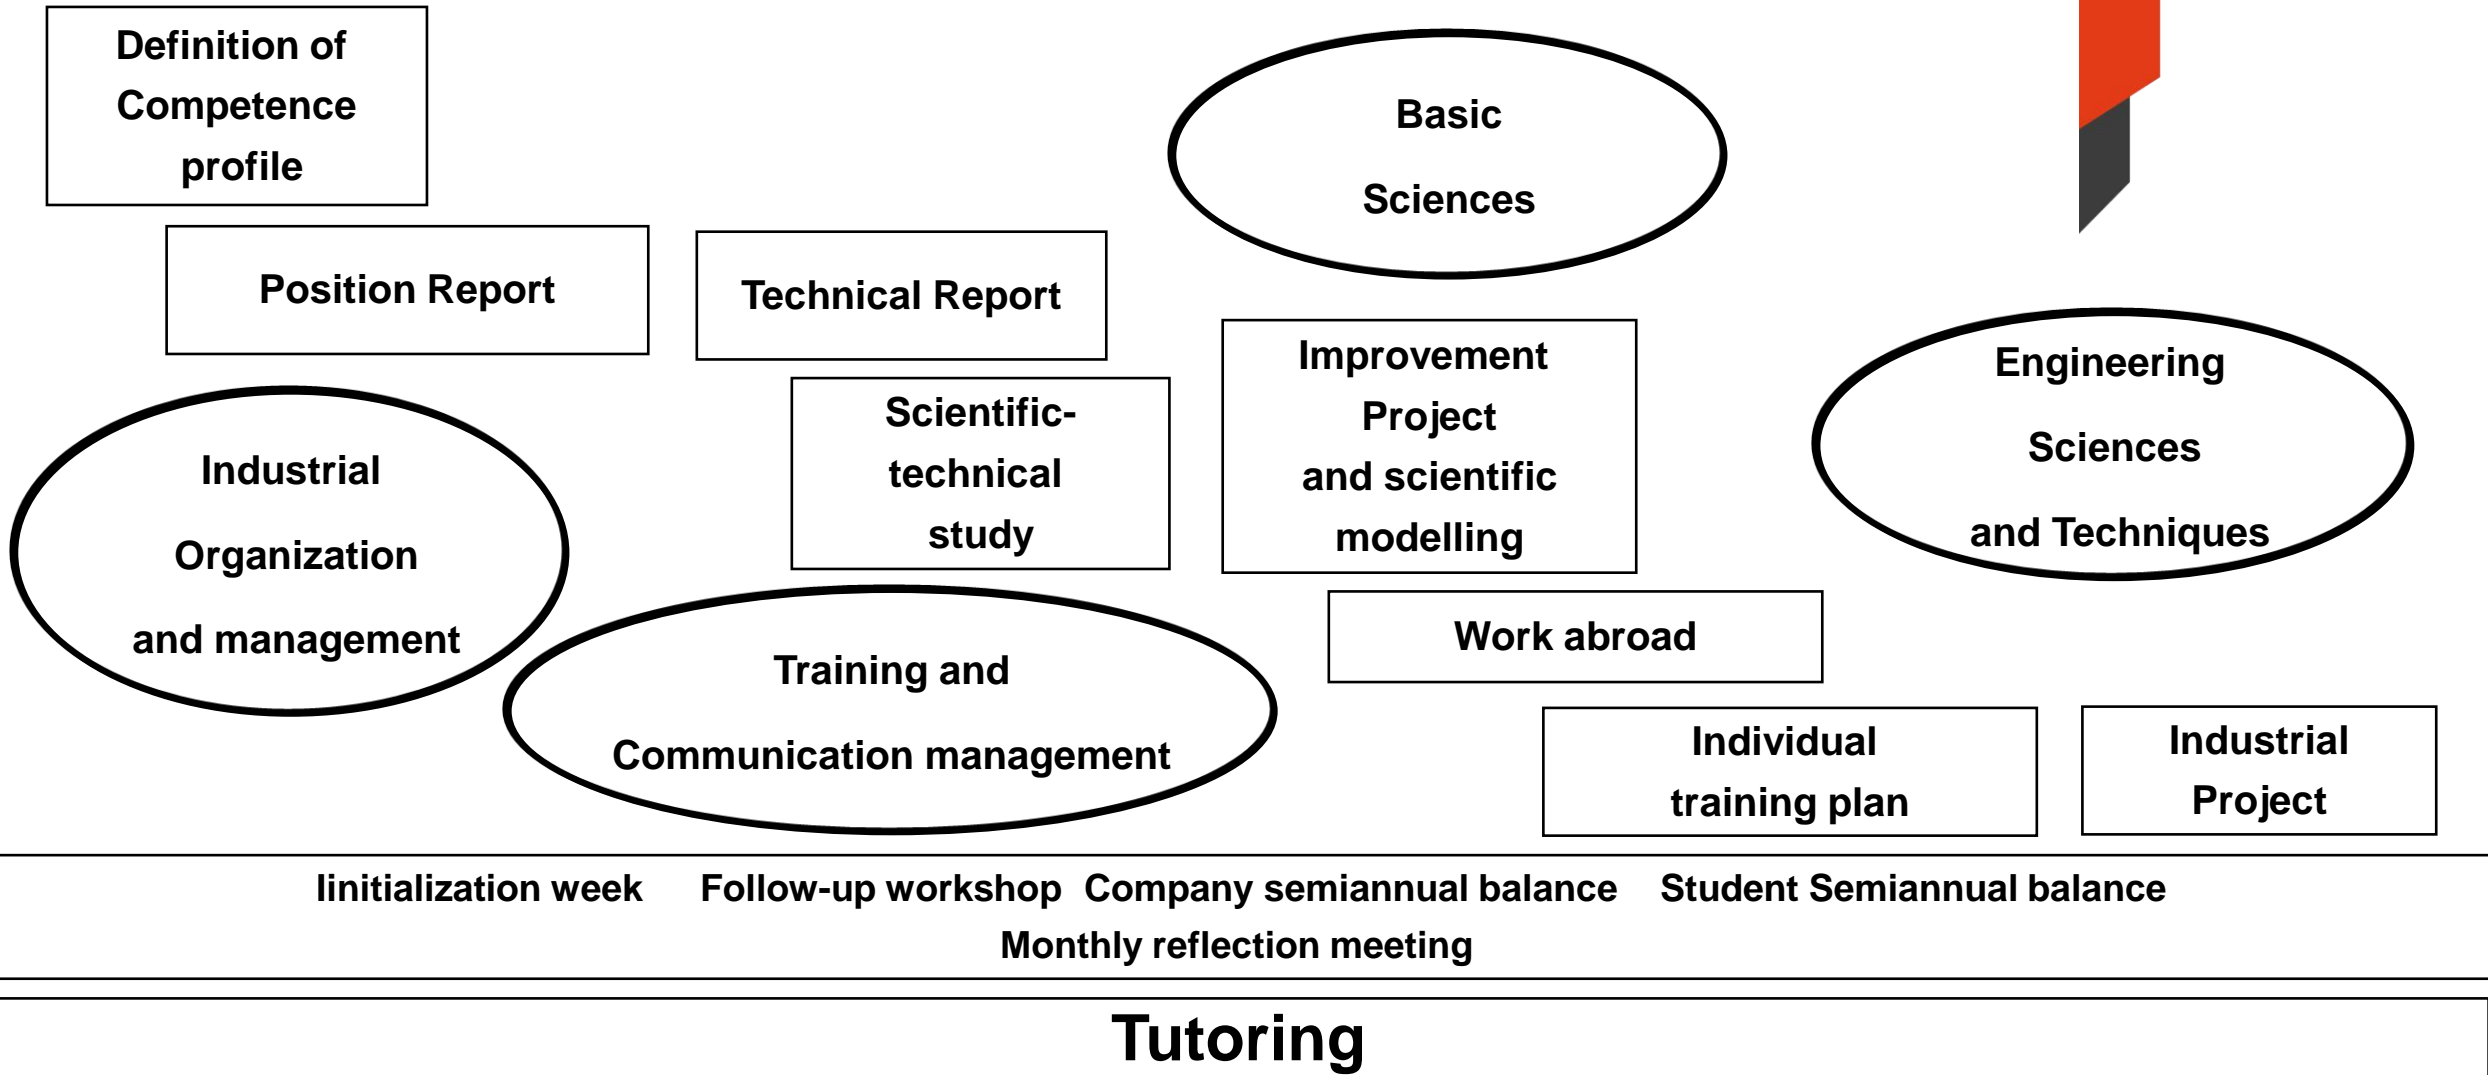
Definition of Competence profile

Position Report

Technical Report

Basic Sciences

Improvement Project and scientific modelling

Engineering Sciences and Techniques

Scientific-technical study

Industrial Organization and management

Training and Communication management

Work abroad

Individual training plan

Industrial Project

Iinitialization week Follow-up workshop Company semiannual balance Student Semiannual balance

Monthly reflection meeting

Tutoring